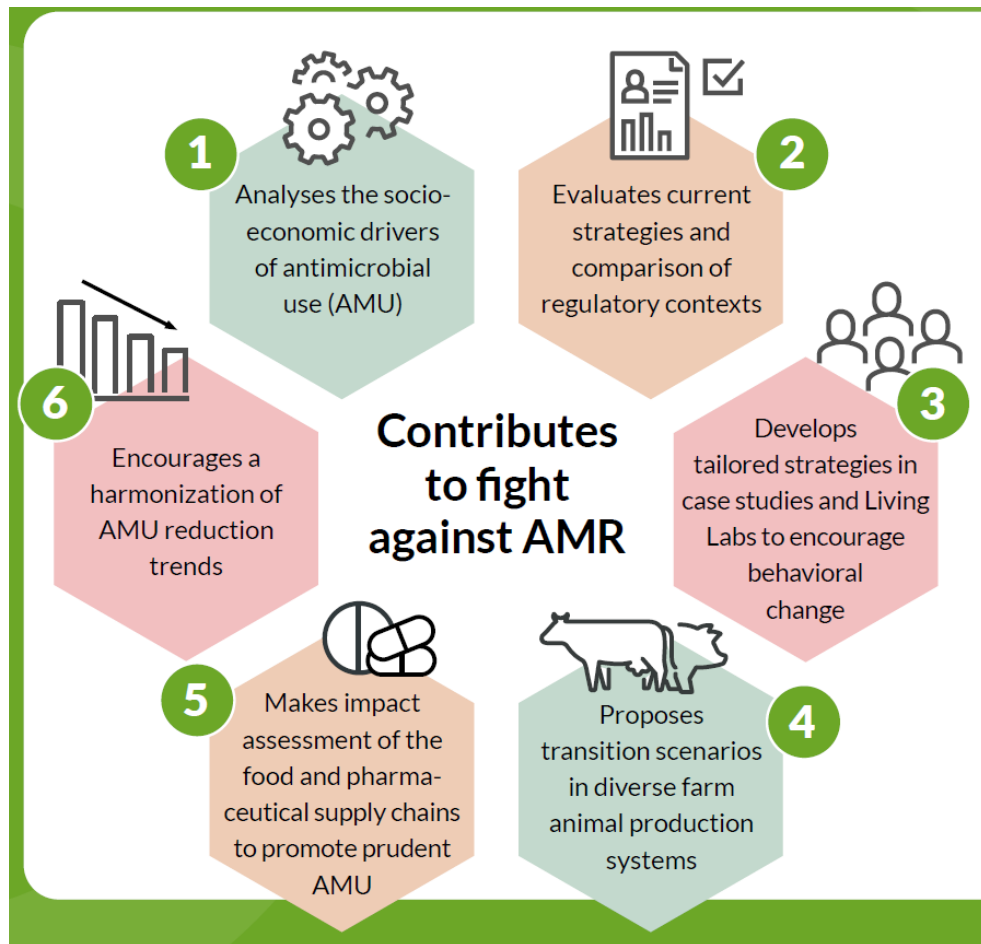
1
Analyses the socio-economic drivers of antimicrobial use (AMU)

2
Evaluates current strategies and comparison of regulatory contexts

6
Encourages a harmonization of AMU reduction trends

Contributes to fight against AMR

3
Develops tailored strategies in case studies and Living Labs to encourage behavioral change

5
Makes impact assessment of the food and pharmaceutical supply chains to promote prudent AMU

4
Proposes transition scenarios in diverse farm animal production systems